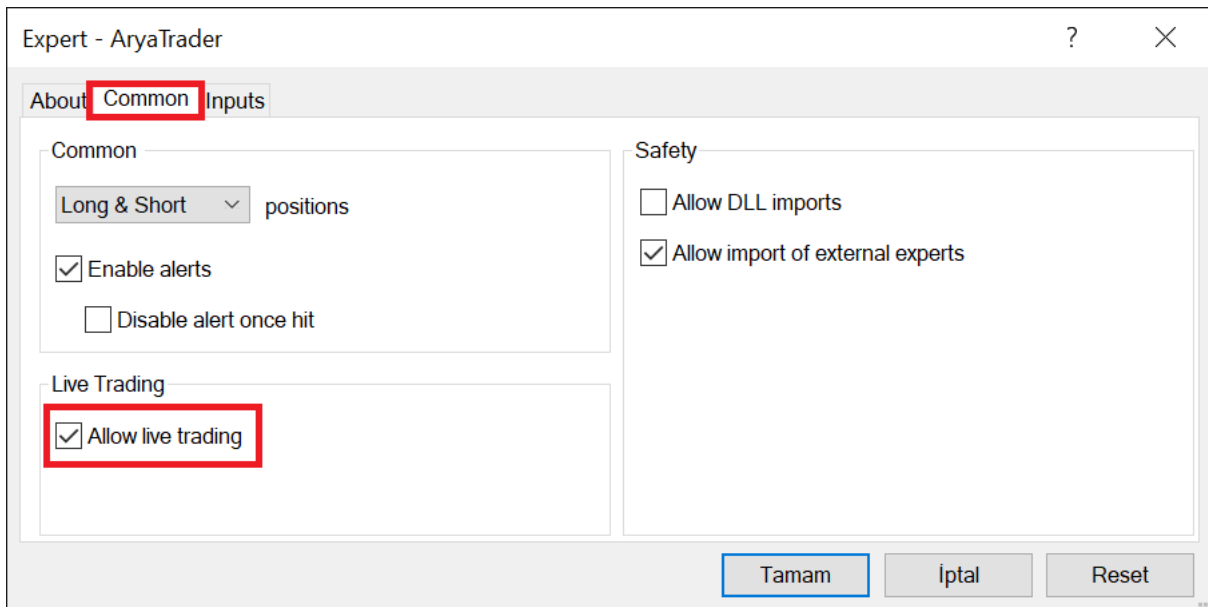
Expert - AryaTrader

?

About Common Inputs

Common

Long & Short positions

Enable alerts

Disable alert once hit

Live Trading

Allow live trading

Safety

Allow DLL imports

Allow import of external experts

Tamam İptal Reset